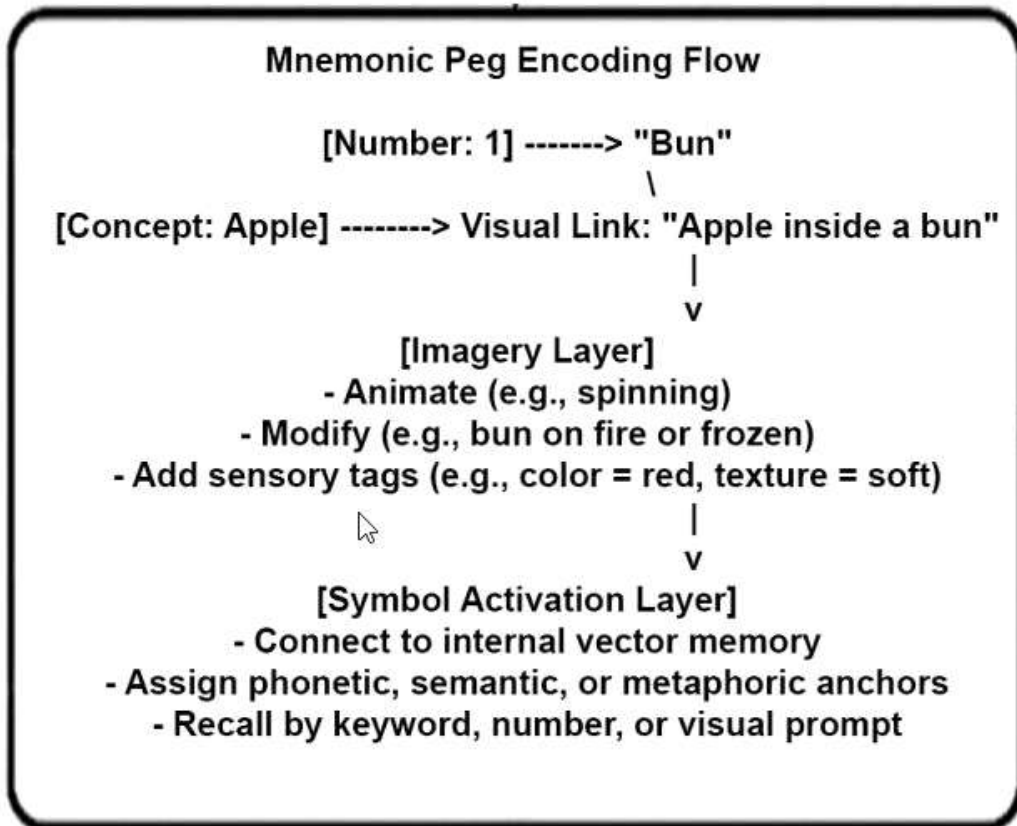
Mnemonic Peg Encoding Flow

[Number: 1] -------> "Bun"
\
[Concept: Apple] --------> Visual Link: "Apple inside a bun"
|
v
[Imagery Layer]
- Animate (e.g., spinning)
- Modify (e.g., bun on fire or frozen)
- Add sensory tags (e.g., color = red, texture = soft)
|
v
[Symbol Activation Layer]
- Connect to internal vector memory
- Assign phonetic, semantic, or metaphoric anchors
- Recall by keyword, number, or visual prompt